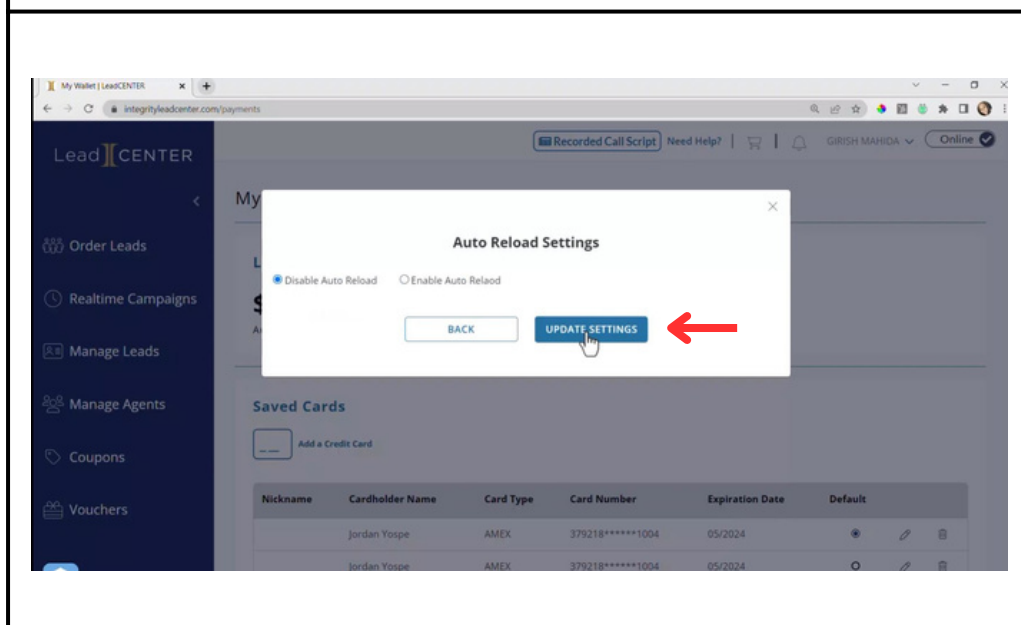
My Wallet | LeadCENTER

integrityleadcenter.com/payments

Lead CENTER

Recorded Call Script Need Help? GIRISH MAHIDA Online

Order Leads

Realtime Campaigns

Manage Leads

Manage Agents

Coupons

Vouchers

My

Auto Reload Settings

Disable Auto Reload
Enable Auto Relaod

BACK

UPDATE SETTINGS

Saved Cards

Add a Credit Card

| Nickname | Cardholder Name | Card Type | Card Number | Expiration Date | Default |
|---|---|---|---|---|---|
| | Jordan Yospe | AMEX | 379218******1004 | 05/2024 | |
| | Jordan Yospe | AMEX | 379218******1004 | 05/2024 | |